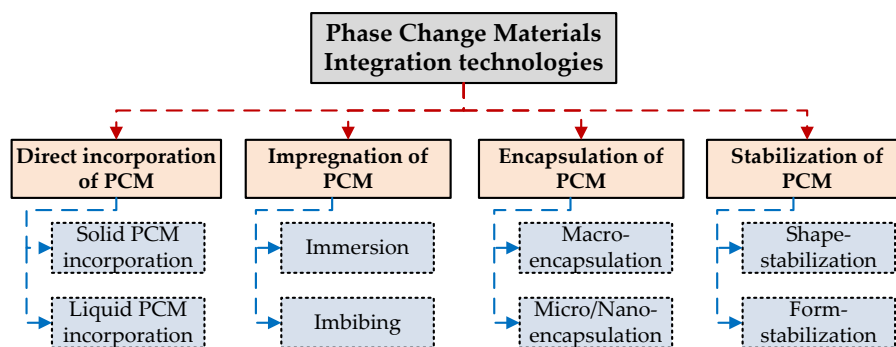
Phase Change Materials Integration technologies

Direct incorporation of PCM

Solid PCM incorporation

Liquid PCM incorporation

Impregnation of PCM

Immersion

Imbibing

Encapsulation of PCM

Macro-encapsulation

Micro/Nano-encapsulation

Stabilization of PCM

Shape-stabilization

Form-stabilization